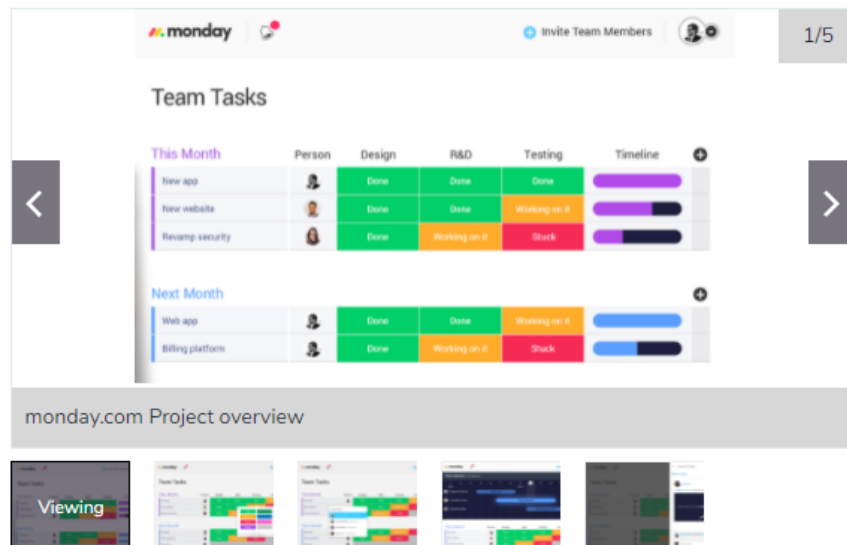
monday

Invite Team Members

1/5

Team Tasks

This Month

| | Person | Design | R&D | Testing | Timeline |
|---|---|---|---|---|---|
| New app | | Done | Done | Done | |
| New website | | Done | Done | Working on it | |
| Revamp security | | Done | Working on it | Stuck | |

Next Month

| | | | | | |
|---|---|---|---|---|---|
| Web app | | Done | Done | Working on it | |
| Billing platform | | Done | Working on it | Stuck | |

monday.com Project overview

Viewing